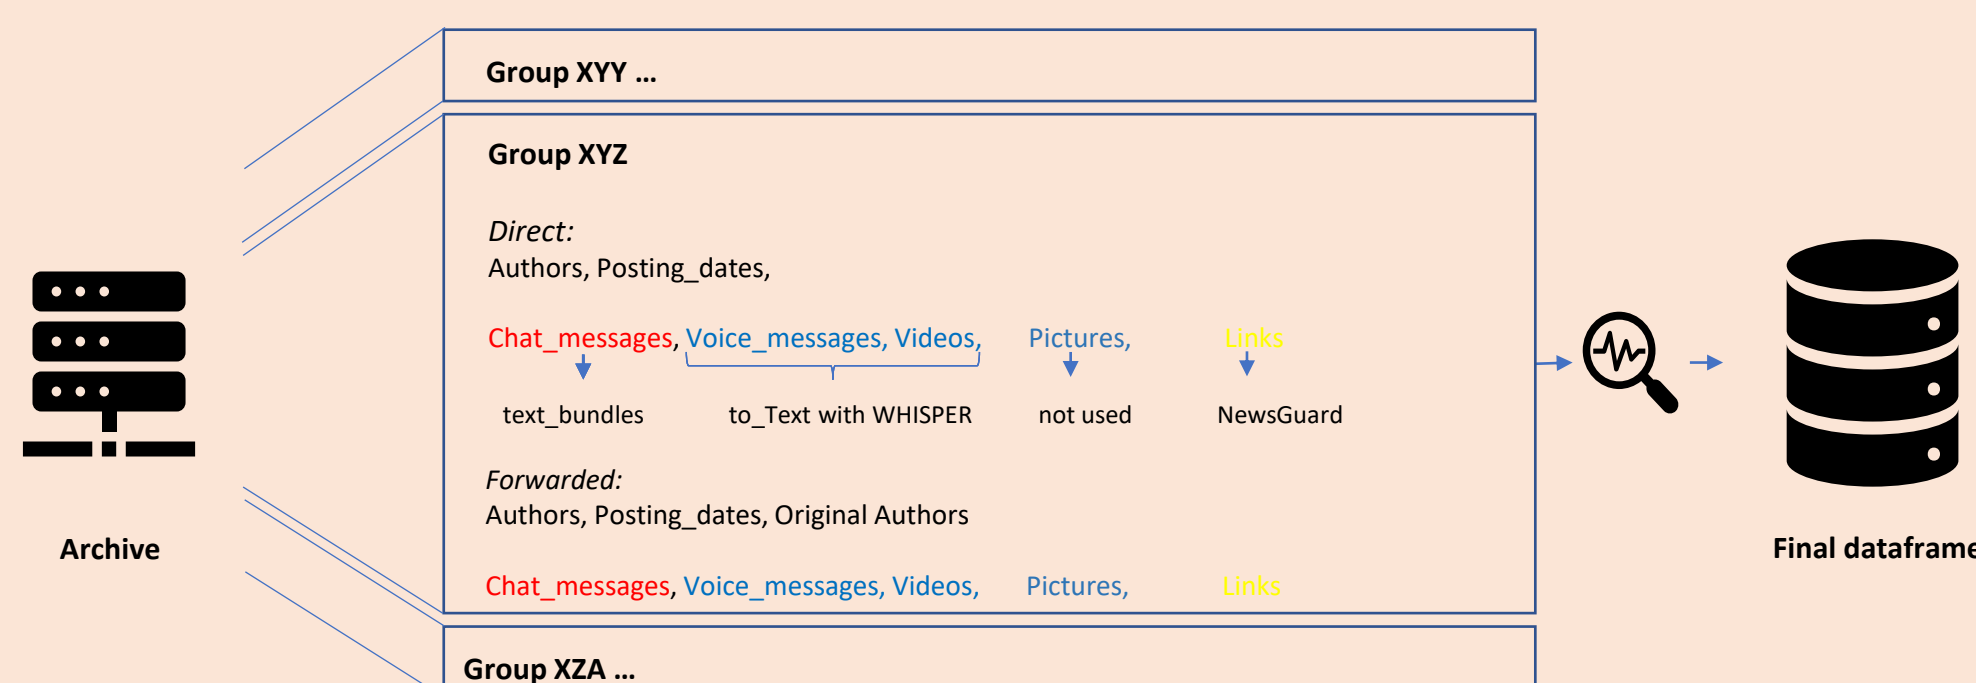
Group XYY ...

Group XYZ

Direct:
Authors, Posting_dates,

Chat_messages, Voice_messages, Videos, Pictures, Links

text_bundles to_Text with WHISPER not used NewsGuard

Forwarded:
Authors, Posting_dates, Original Authors

Chat_messages, Voice_messages, Videos, Pictures, Links

Group XZA ...

Archive

Final datafram